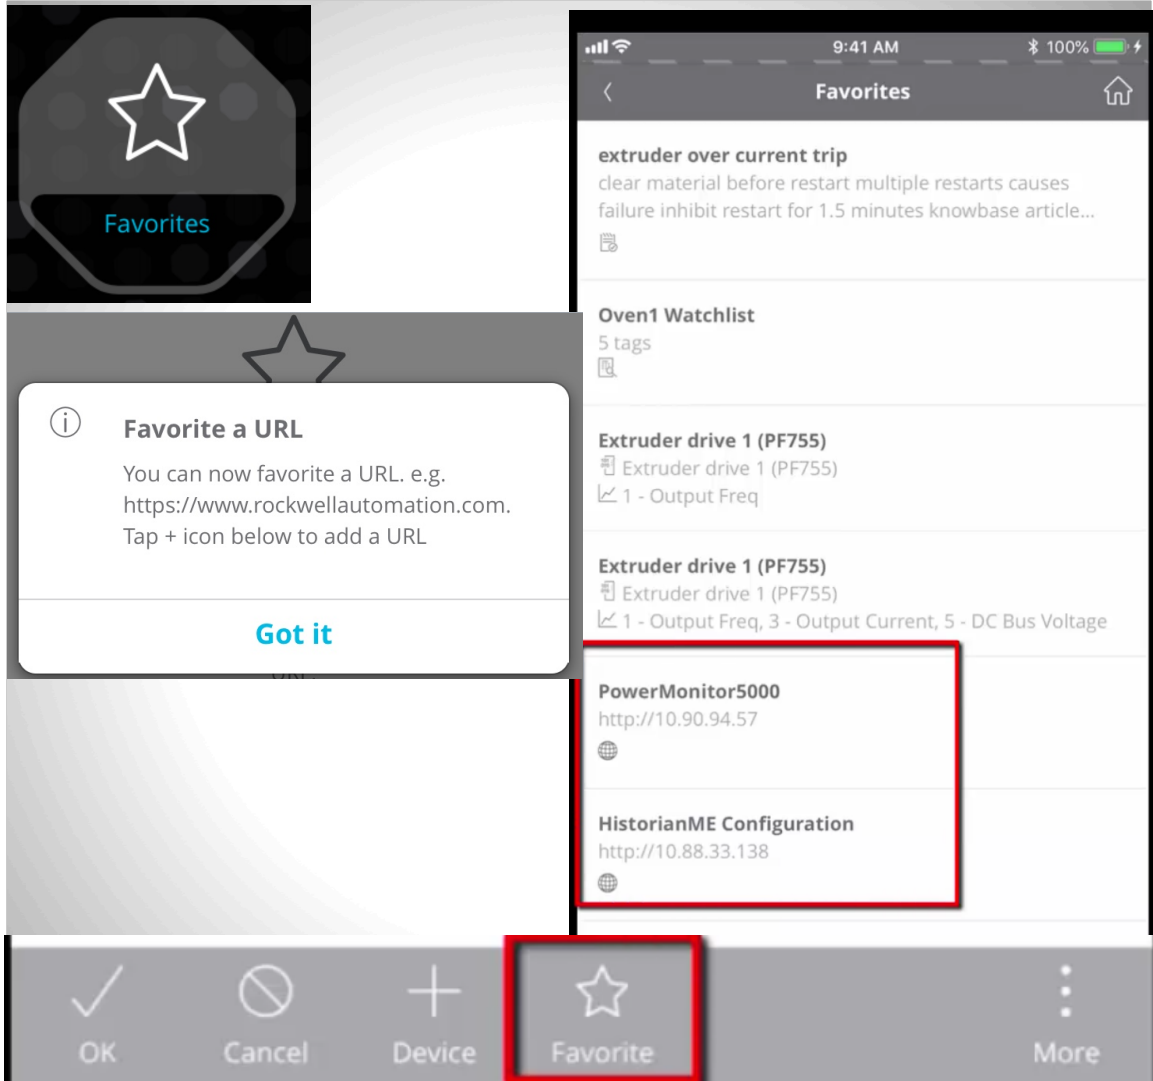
Favorites

Favorite a URL

You can now favorite a URL. e.g. https://www.rockwellautomation.com. Tap + icon below to add a URL

Got it

9:41 AM
100%

Favorites

extruder over current trip
clear material before restart multiple restarts causes failure inhibit restart for 1.5 minutes knowbase article...

Oven1 Watchlist
5 tags

Extruder drive 1 (PF755)
Extruder drive 1 (PF755)
1 - Output Freq

Extruder drive 1 (PF755)
Extruder drive 1 (PF755)
1 - Output Freq, 3 - Output Current, 5 - DC Bus Voltage

PowerMonitor5000
http://10.90.94.57

HistorianME Configuration
http://10.88.33.138

OK
Cancel
Device
Favorite
More